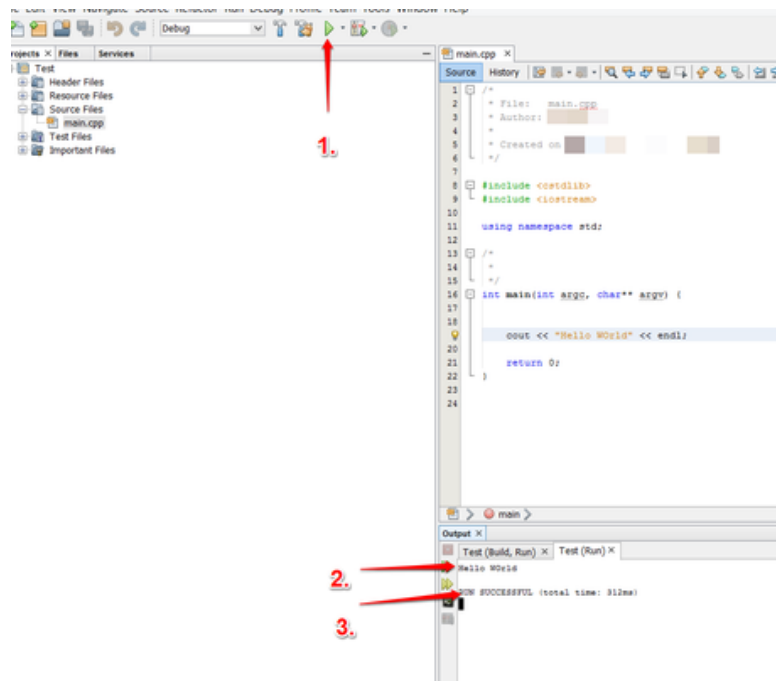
Debug

rojects × Files Services

Test
Header Files
Resource Files
Source Files
main.cpp
Test Files
Important Files

1.

main.cpp ×

Source History

1 /*
2 * File: main.cpp
3 * Author: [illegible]
4 *
5 * Created on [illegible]
6 */
7
8 #include <cstdlib>
9 #include <iostream>
10
11 using namespace std;
12
13 /*
14 *
15 */
16 int main(int argc, char** argv) {
17
18
19 cout << "Hello WOrld" << endl;
20
21 return 0;
22 }
23
24

main

Output

Test (Build, Run) × Test (Run) ×

Hello WOrld

RUN SUCCESSFUL (total time: 312ms)

2.

3.